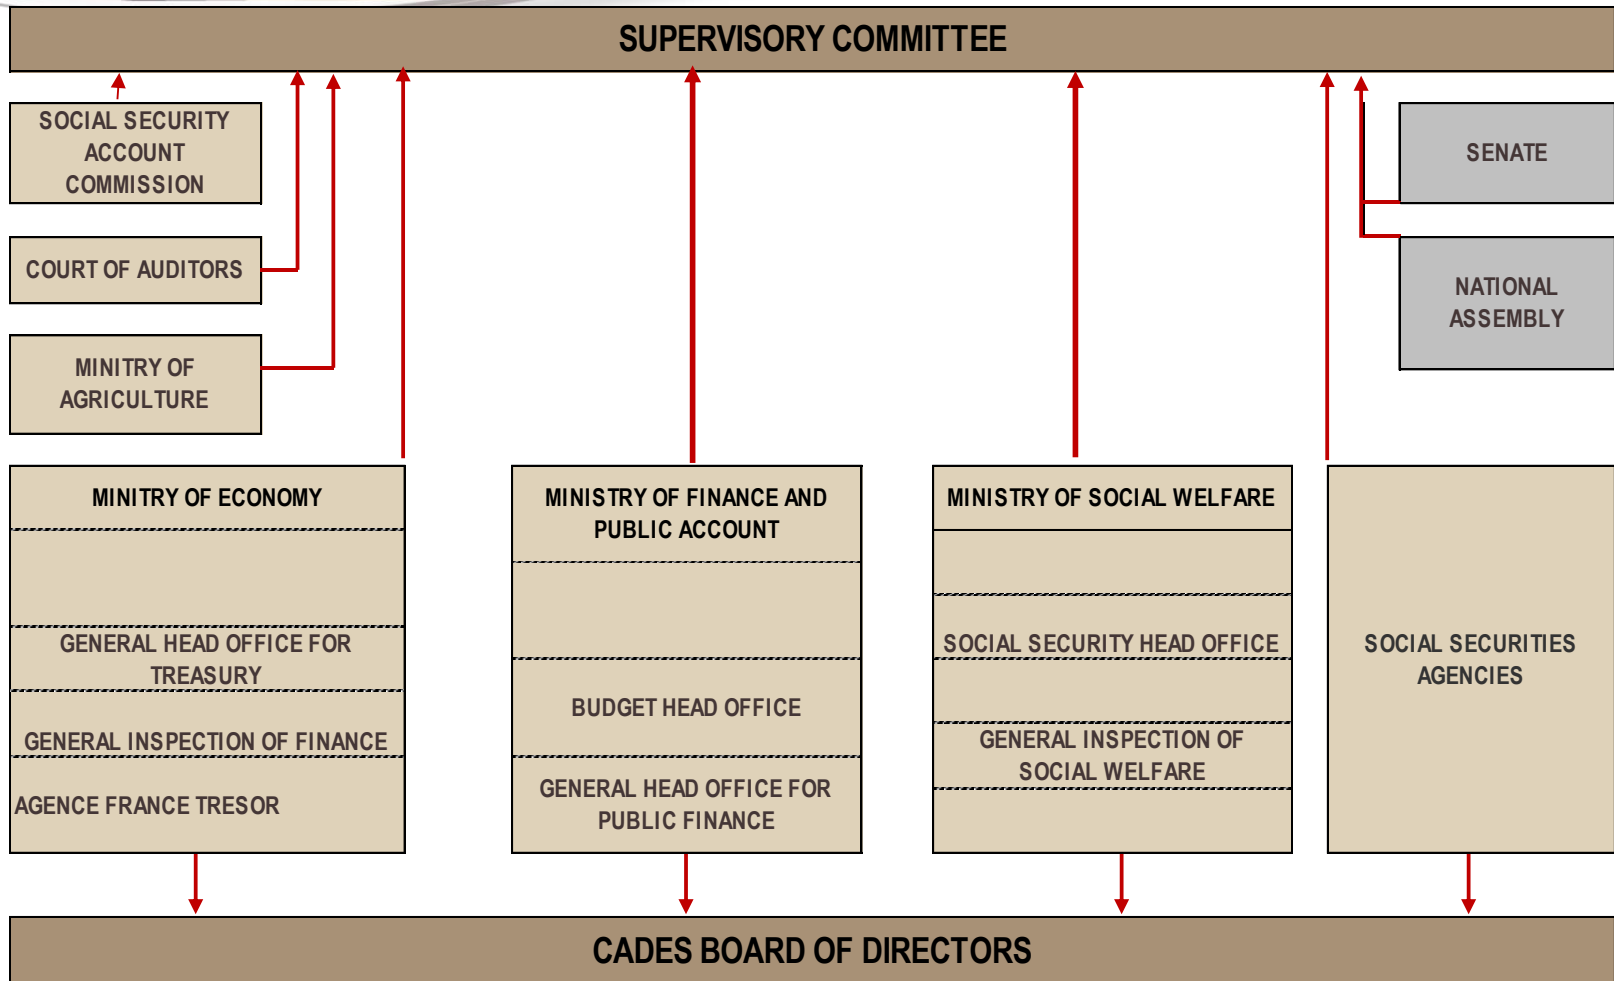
SUPERVISORY COMMITTEE

SOCIAL SECURITY ACCOUNT COMMISSION

COURT OF AUDITORS

MINITRY OF AGRICULTURE

SENATE

NATIONAL ASSEMBLY

MINITRY OF ECONOMY

GENERAL HEAD OFFICE FOR TREASURY

GENERAL INSPECTION OF FINANCE

AGENCE FRANCE TRESOR

MINISTRY OF FINANCE AND PUBLIC ACCOUNT

BUDGET HEAD OFFICE

GENERAL HEAD OFFICE FOR PUBLIC FINANCE

MINISTRY OF SOCIAL WELFARE

SOCIAL SECURITY HEAD OFFICE

GENERAL INSPECTION OF SOCIAL WELFARE

SOCIAL SECURITIES AGENCIES

CADES BOARD OF DIRECTORS